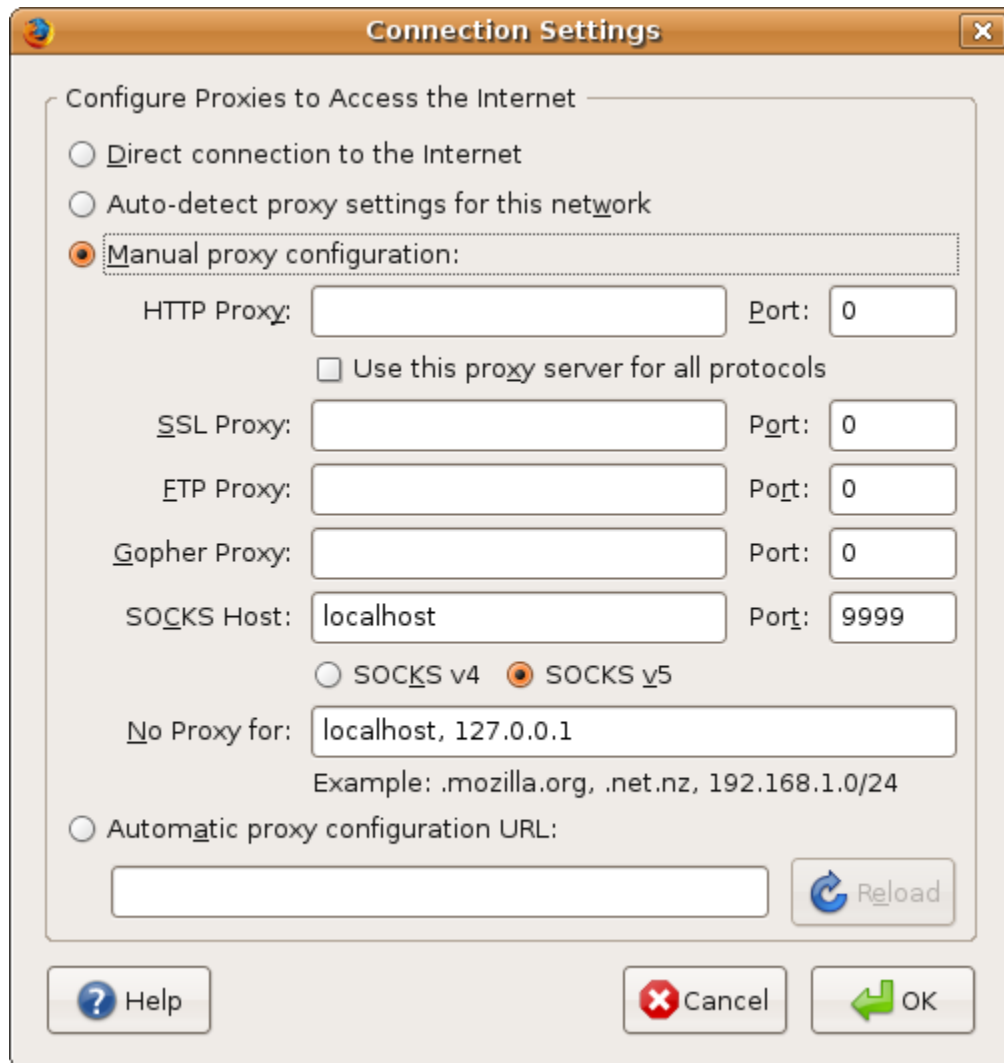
Connection Settings

Configure Proxies to Access the Internet

Direct connection to the Internet

Auto-detect proxy settings for this network

Manual proxy configuration:

HTTP Proxy: Port: 0

Use this proxy server for all protocols

SSL Proxy: Port: 0

FTP Proxy: Port: 0

Gopher Proxy: Port: 0

SOCKS Host: localhost Port: 9999

SOCKS v4 SOCKS v5

No Proxy for: localhost, 127.0.0.1

Example: .mozilla.org, .net.nz, 192.168.1.0/24

Automatic proxy configuration URL:

Reload

Help

Cancel

OK